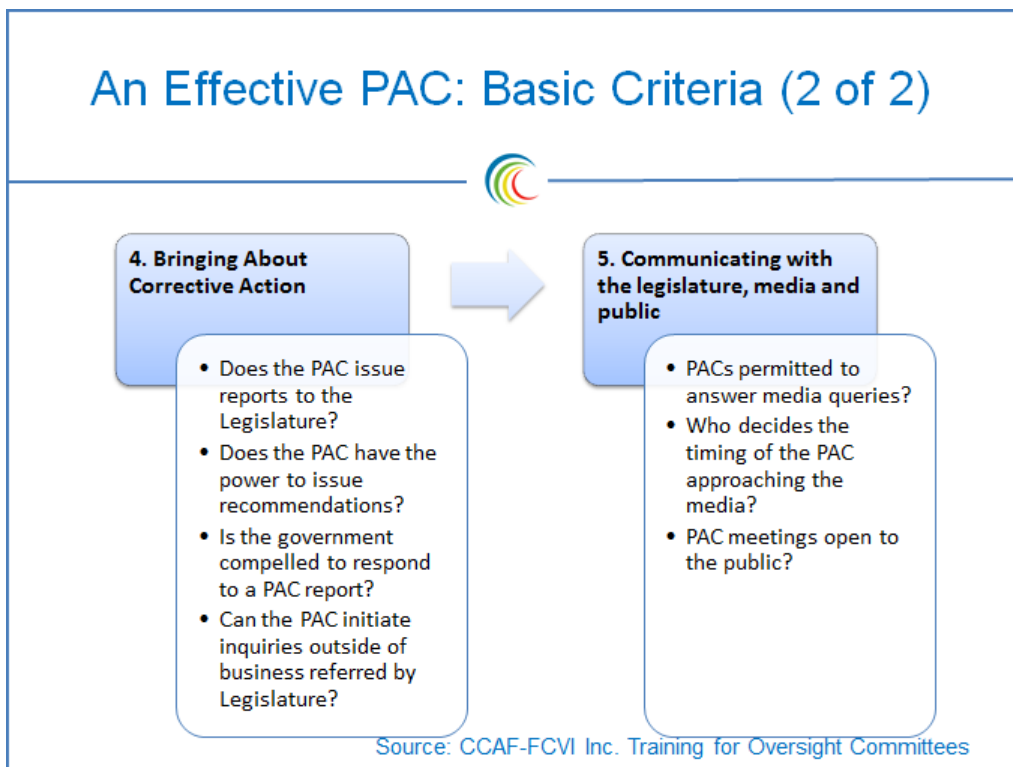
An Effective PAC: Basic Criteria (2 of 2)

4. Bringing About Corrective Action

- Does the PAC issue reports to the Legislature?
- Does the PAC have the power to issue recommendations?
- Is the government compelled to respond to a PAC report?
- Can the PAC initiate inquiries outside of business referred by Legislature?

5. Communicating with the legislature, media and public

- PACs permitted to answer media queries?
- Who decides the timing of the PAC approaching the media?
- PAC meetings open to the public?

Source: CCAF-FCVI Inc. Training for Oversight Committees